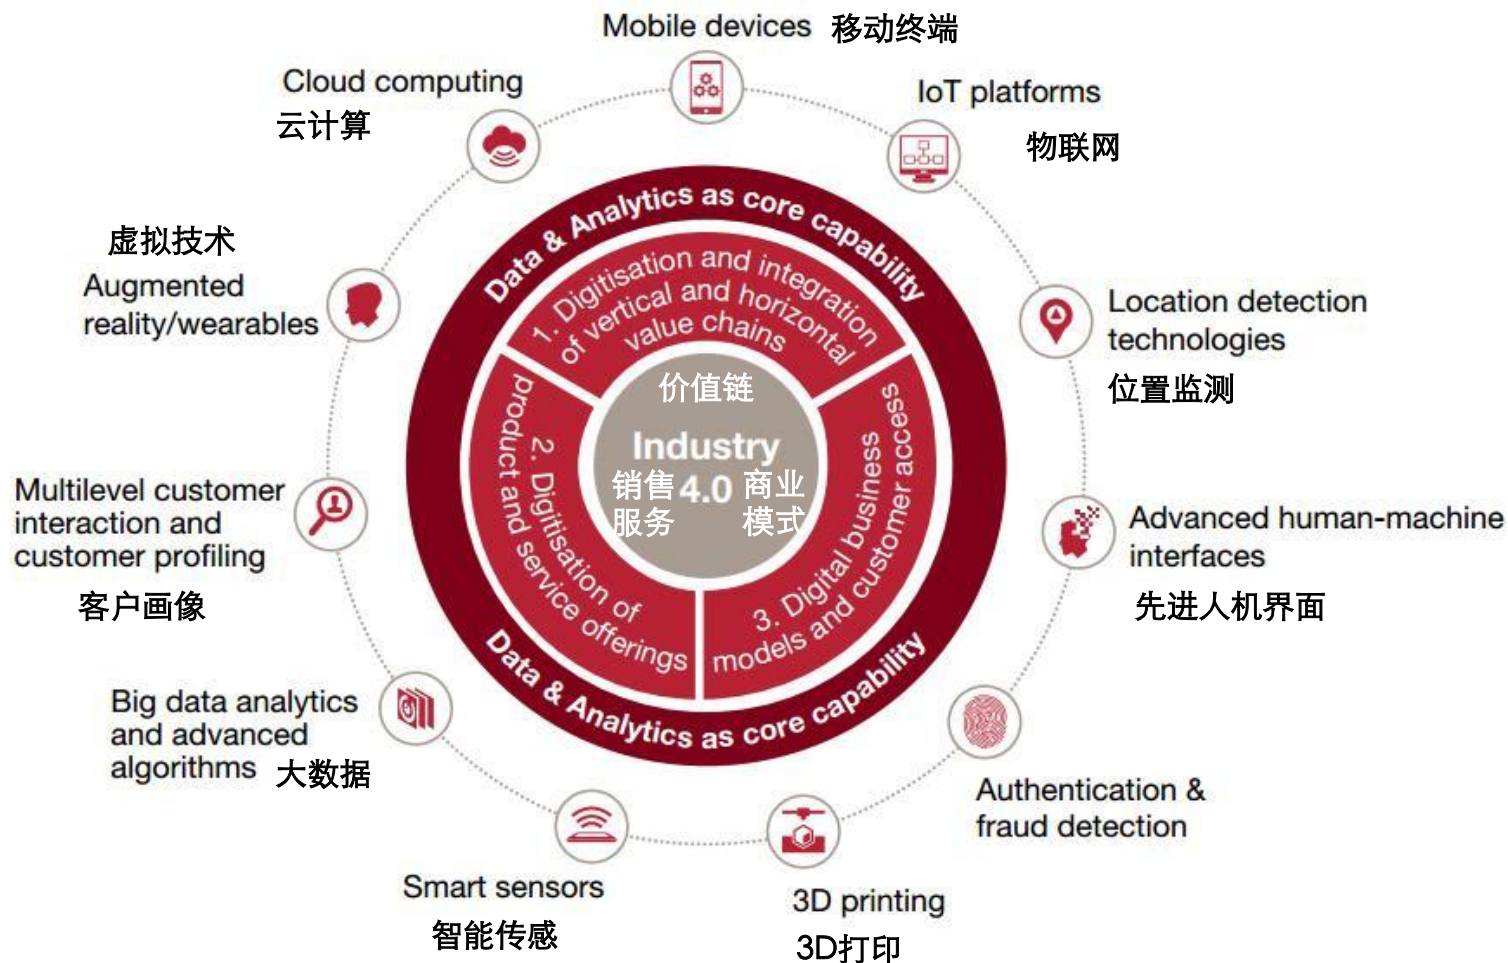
Mobile devices 移动终端

Cloud computing
云计算

IoT platforms
物联网

虚拟技术
Augmented reality/wearables

Location detection technologies
位置监测

Multilevel customer interaction and customer profiling
客户画像

Advanced human-machine interfaces
先进人机界面

Big data analytics and advanced algorithms 大数据

Authentication & fraud detection

Smart sensors
智能传感

3D printing
3D打印

Data & Analytics as core capability

1. Digitisation and integration of vertical and horizontal value chains

2. Digitisation of product and service offerings

3. Digital business models and customer access

价值链
Industry 4.0
销售服务
商业模式

Data & Analytics as core capability